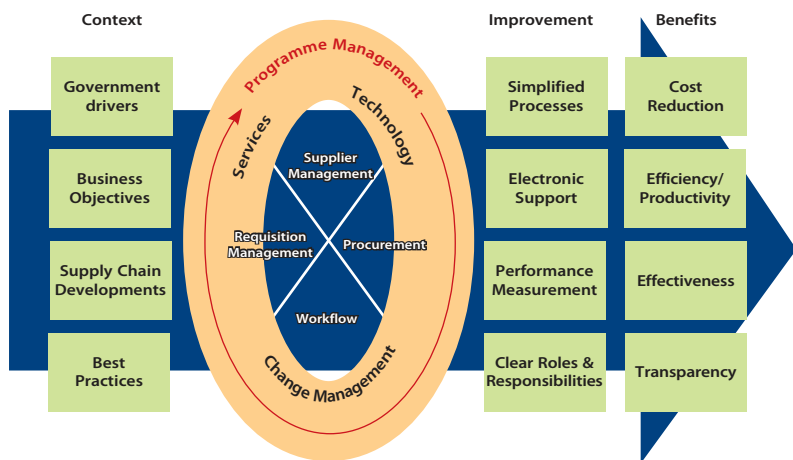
Context

Government drivers

Business Objectives

Supply Chain Developments

Best Practices

Programme Management

Services

Technology

Supplier Management

Requisition Management

Procurement

Workflow

Change Management

Improvement

Simplified Processes

Electronic Support

Performance Measurement

Clear Roles & Responsibilities

Benefits

Cost Reduction

Efficiency/ Productivity

Effectiveness

Transparency